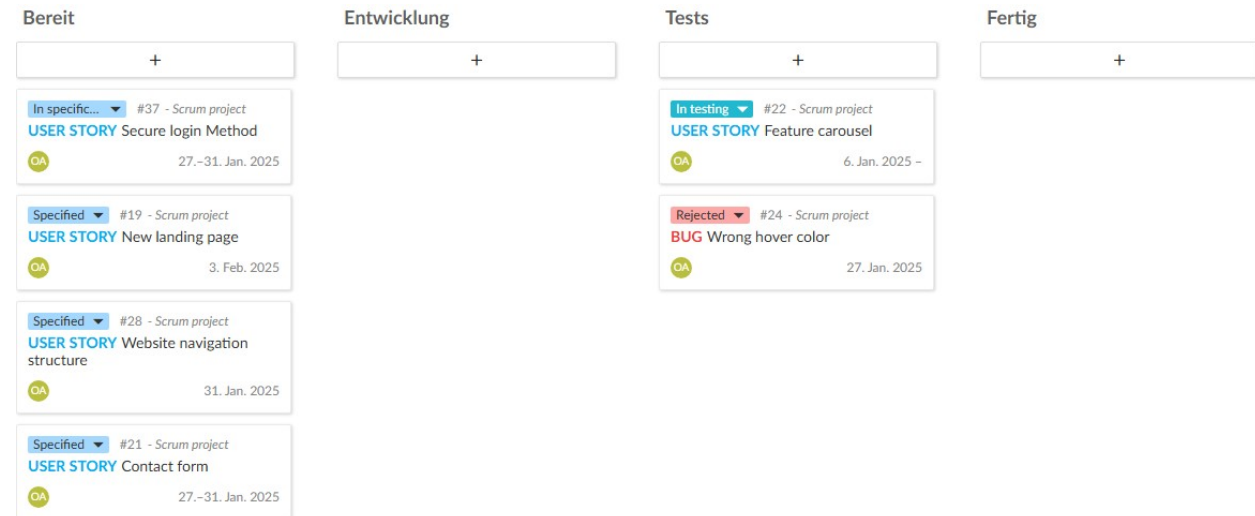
Bereit

+

In specific... #37 - Scrum project
USER STORY Secure login Method
OA 27.–31. Jan. 2025

Specified #19 - Scrum project
USER STORY New landing page
OA 3. Feb. 2025

Specified #28 - Scrum project
USER STORY Website navigation structure
OA 31. Jan. 2025

Specified #21 - Scrum project
USER STORY Contact form
OA 27.–31. Jan. 2025

Entwicklung

+

Tests

+

In testing #22 - Scrum project
USER STORY Feature carousel
OA 6. Jan. 2025 –

Rejected #24 - Scrum project
BUG Wrong hover color
OA 27. Jan. 2025

Fertig

+